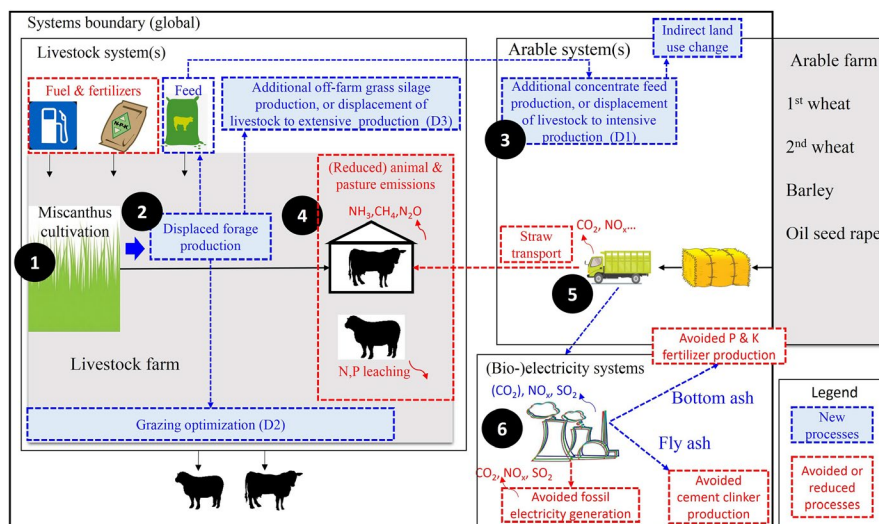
Systems boundary (global)

Livestock system(s)

Fuel & fertilizers

Feed

Additional off-farm grass silage production, or displacement of livestock to extensive production (D3)

Arable system(s)

Indirect land use change

Additional concentrate feed production, or displacement of livestock to intensive production (D1)

Arable farm

1$^{st}$ wheat

2$^{nd}$ wheat

Barley

Oil seed rape

3

Miscanthus cultivation

2

Displaced forage production

4

(Reduced) animal & pasture emissions

$NH_3$, $CH_4$, $N_2O$

1

Straw transport

$CO_2$, $NO_x$...

5

Livestock farm

N,P leaching

(Bio-)electricity systems

Avoided P & K fertilizer production

($CO_2$), $NO_x$, $SO_2$

Bottom ash

6

Fly ash

Grazing optimization (D2)

$CO_2$, $NO_x$, $SO_2$

Avoided fossil electricity generation

Avoided cement clinker production

Legend

New processes

Avoided or reduced processes